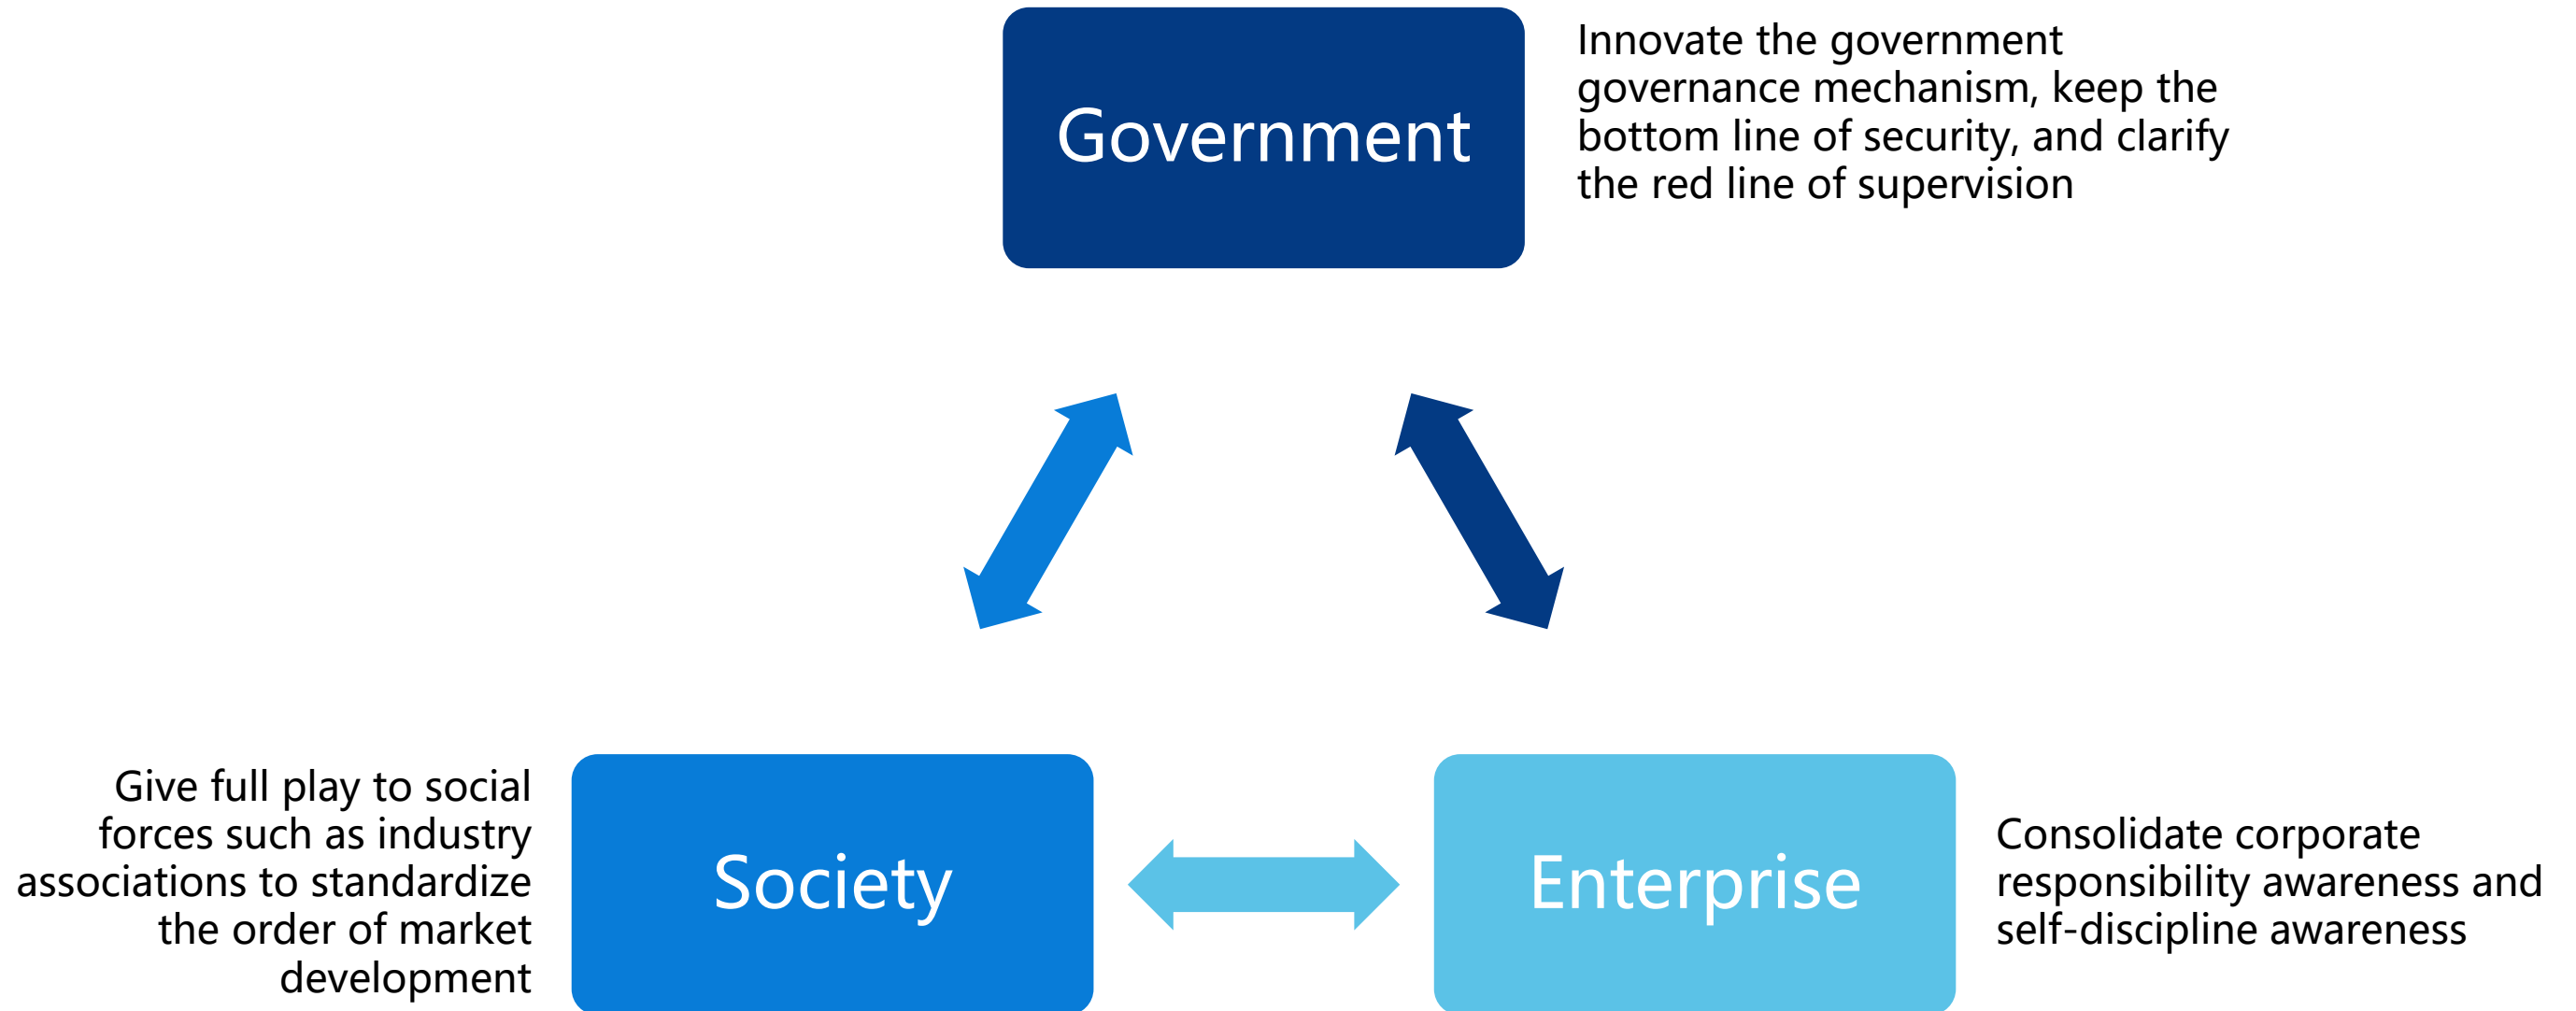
Government

Innovate the government governance mechanism, keep the bottom line of security, and clarify the red line of supervision

Give full play to social forces such as industry associations to standardize the order of market development

Society

Enterprise

Consolidate corporate responsibility awareness and self-discipline awareness